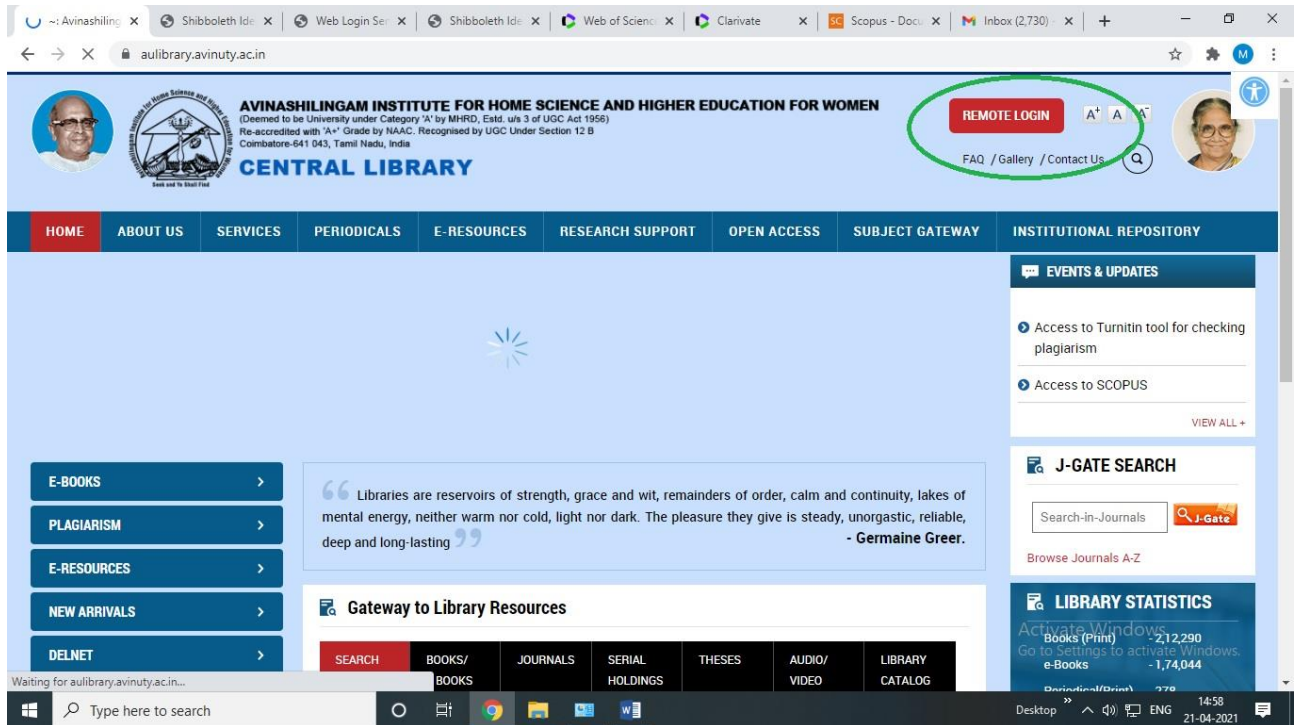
~: Avinashiling × | Shibboleth Ide × | Web Login Se × | Shibboleth Ide × | Web of Scienc × | Clarivate × | Scopus - Docu × | Inbox (2,730) × | +

aulibrary.avinuty.ac.in

AVINASHILINGAM INSTITUTE FOR HOME SCIENCE AND HIGHER EDUCATION FOR WOMEN
(Deemed to be University under Category 'A' by MHRD, Estd. u/s 3 of UGC Act 1956)
Re-accredited with 'A+' Grade by NAAC. Recognised by UGC Under Section 12 B
Coimbatore-641 043, Tamil Nadu, India
CENTRAL LIBRARY

Seek and Ye Shall Find

REMOTE LOGIN
A+ A A-
FAQ / Gallery / Contact Us

HOME | ABOUT US | SERVICES | PERIODICALS | E-RESOURCES | RESEARCH SUPPORT | OPEN ACCESS | SUBJECT GATEWAY | INSTITUTIONAL REPOSITORY

EVENTS & UPDATES
Access to Turnitin tool for checking plagiarism
Access to SCOPUS
VIEW ALL +

E-BOOKS
PLAGIARISM
E-RESOURCES
NEW ARRIVALS
DELNET

Libraries are reservoirs of strength, grace and wit, remainders of order, calm and continuity, lakes of mental energy, neither warm nor cold, light nor dark. The pleasure they give is steady, unorgastic, reliable, deep and long-lasting
- Germaine Greer.

J-GATE SEARCH
Search-in-Journals
J-Gate
Browse Journals A-Z

Gateway to Library Resources

| SEARCH | BOOKS/ BOOKS | JOURNALS | SERIAL HOLDINGS | THESES | AUDIO/ VIDEO | LIBRARY CATALOG |
|---|---|---|---|---|---|---|

LIBRARY STATISTICS
Books (Print) - 2,12,290
e-Books - 1,74,044
Periodical(Print) 278

Activate Windows
Go to Settings to activate Windows.

Waiting for aulibrary.avinuty.ac.in...

Type here to search
Desktop ENG 14:58 21-04-2021